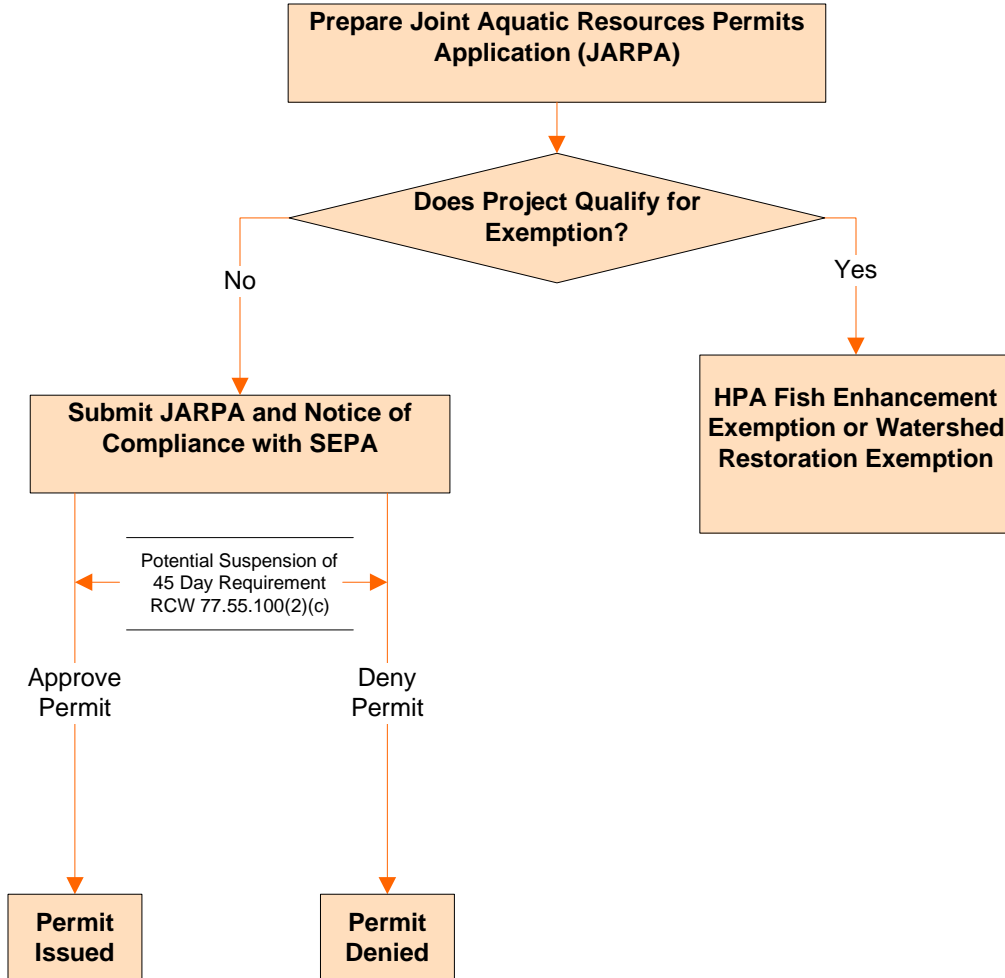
Prepare Joint Aquatic Resources Permits Application (JARPA)

Does Project Qualify for Exemption?

No

Yes

Submit JARPA and Notice of Compliance with SEPA

HPA Fish Enhancement Exemption or Watershed Restoration Exemption

Potential Suspension of 45 Day Requirement RCW 77.55.100(2)(c)

Approve Permit

Deny Permit

Permit Issued

Permit Denied